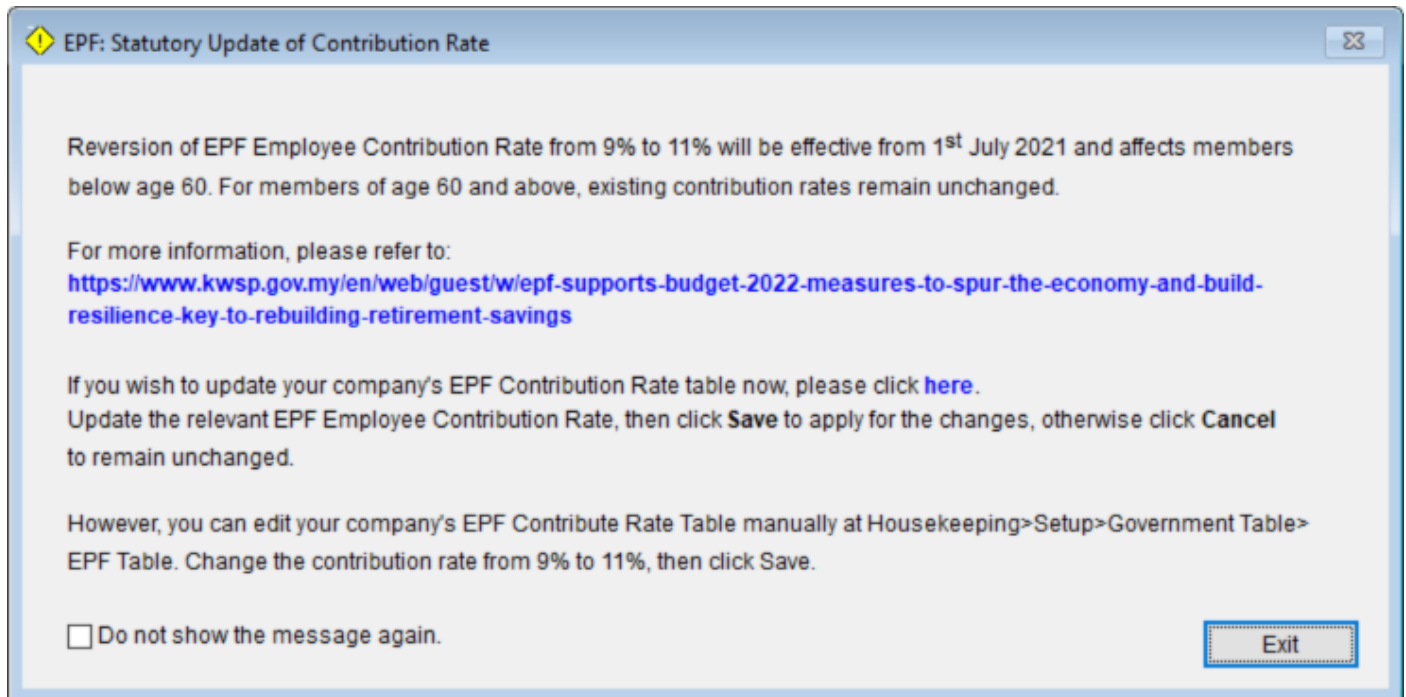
EPF: Statutory Update of Contribution Rate

Reversion of EPF Employee Contribution Rate from 9% to 11% will be effective from 1$^{st}$ July 2021 and affects members below age 60. For members of age 60 and above, existing contribution rates remain unchanged.

For more information, please refer to:
https://www.kwsp.gov.my/en/web/guest/w/epf-supports-budget-2022-measures-to-spur-the-economy-and-build-resilience-key-to-rebuilding-retirement-savings

If you wish to update your company's EPF Contribution Rate table now, please click here.
Update the relevant EPF Employee Contribution Rate, then click Save to apply for the changes, otherwise click Cancel to remain unchanged.

However, you can edit your company's EPF Contribute Rate Table manually at Housekeeping>Setup>Government Table> EPF Table. Change the contribution rate from 9% to 11%, then click Save.

Do not show the message again.

Exit